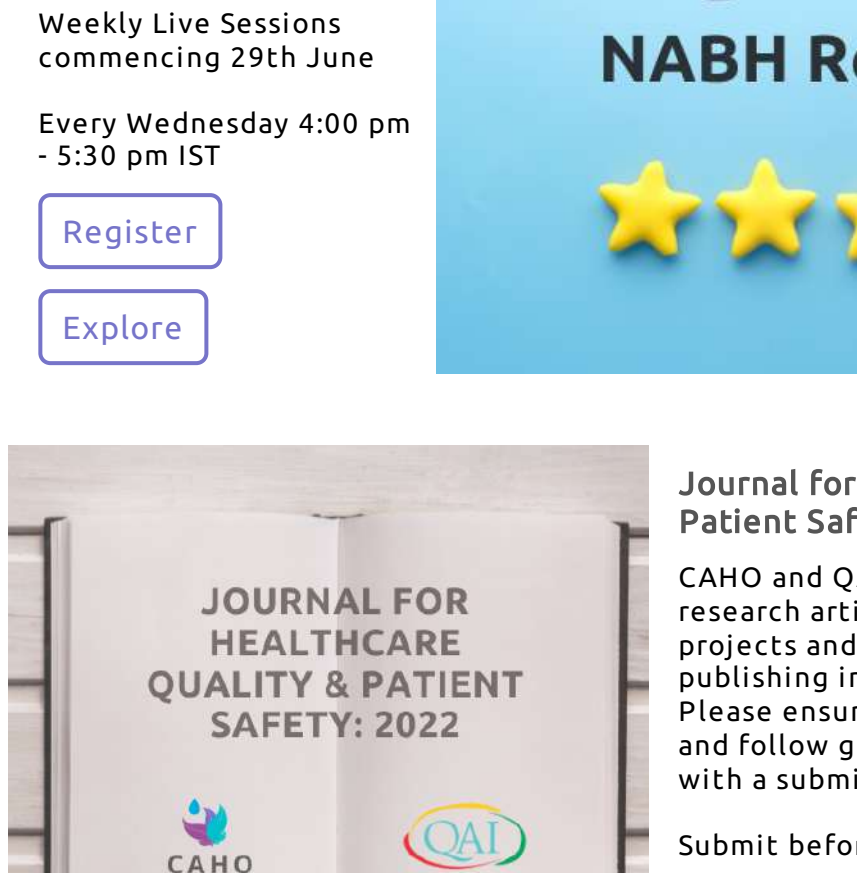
Weekly Live Sessions commencing 29th June

Every Wednesday 4:00 pm - 5:30 pm IST

Register

Explore

NABH R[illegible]

JOURNAL FOR HEALTHCARE QUALITY & PATIENT SAFETY: 2022

CAHO

QAI

Journal for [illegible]
Patient Saf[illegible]

CAHO and Q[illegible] research arti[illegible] projects and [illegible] publishing i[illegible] Please ensu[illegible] and follow g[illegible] with a submi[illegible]

Submit befo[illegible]